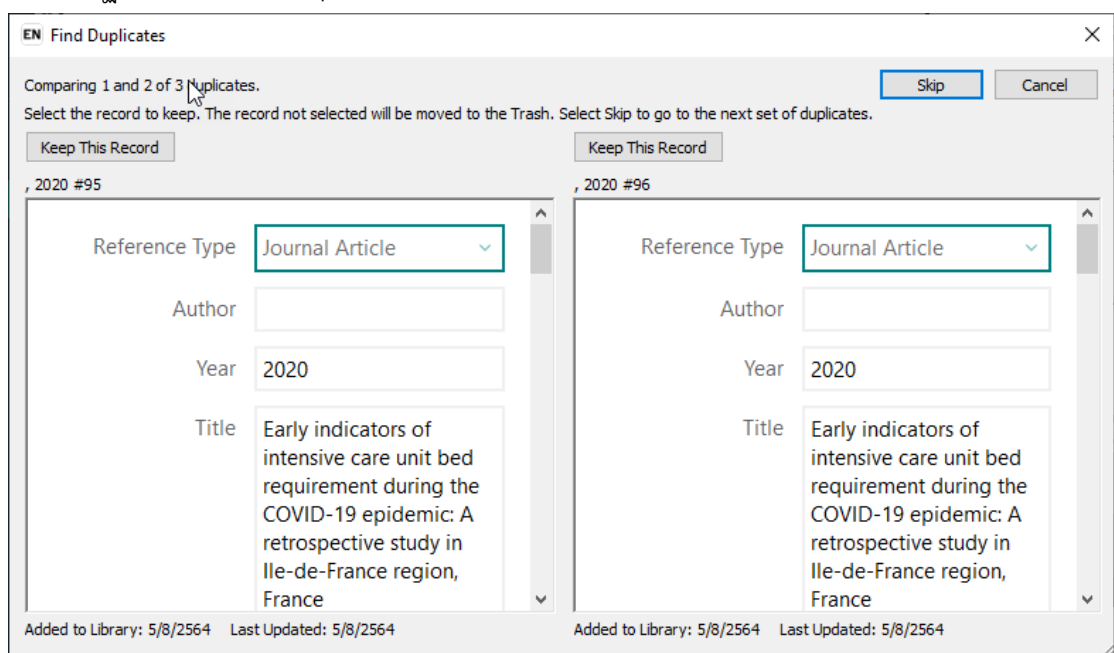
EN Find Duplicates

×

Comparing 1 and 2 of 3 Duplicates.

Skip Cancel

Select the record to keep. The record not selected will be moved to the Trash. Select Skip to go to the next set of duplicates.

Keep This Record

, 2020 #95

Reference Type Journal Article

Author

Year 2020

Title Early indicators of intensive care unit bed requirement during the COVID-19 epidemic: A retrospective study in Ile-de-France region, France

Added to Library: 5/8/2564 Last Updated: 5/8/2564

Keep This Record

, 2020 #96

Reference Type Journal Article

Author

Year 2020

Title Early indicators of intensive care unit bed requirement during the COVID-19 epidemic: A retrospective study in Ile-de-France region, France

Added to Library: 5/8/2564 Last Updated: 5/8/2564